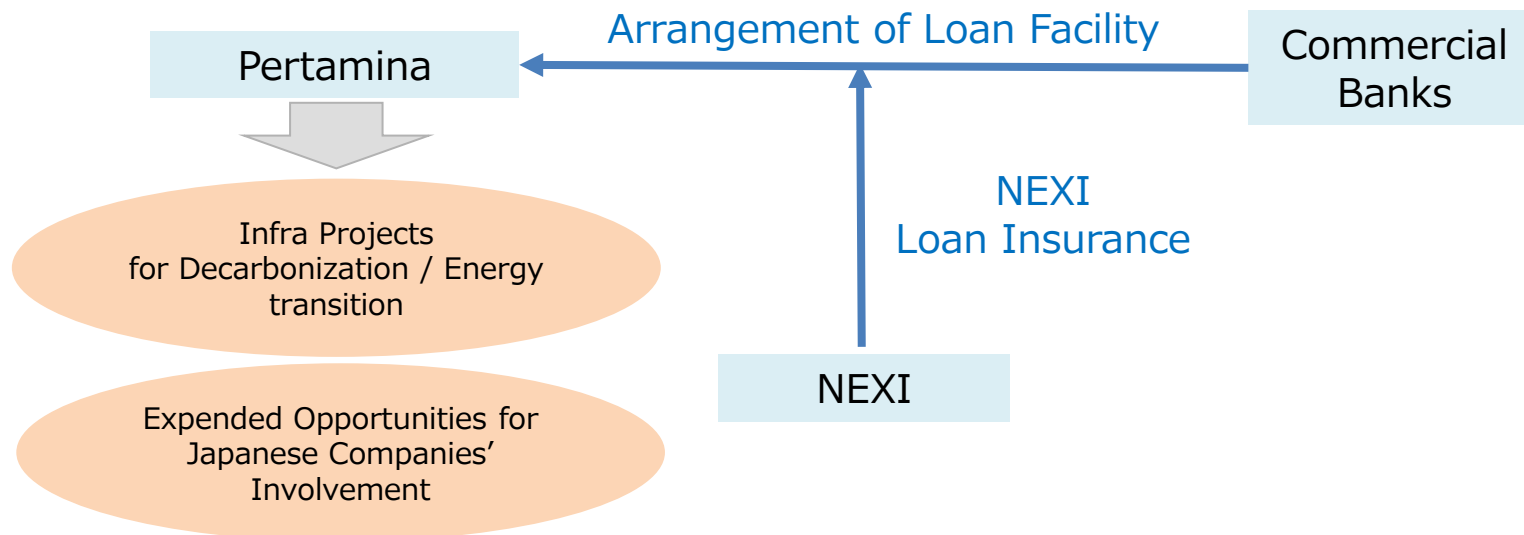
Arrangement of Loan Facility

Pertamina

Commercial Banks

NEXI
Loan Insurance

Infra Projects for Decarbonization / Energy transition

Expended Opportunities for Japanese Companies' Involvement

NEXI